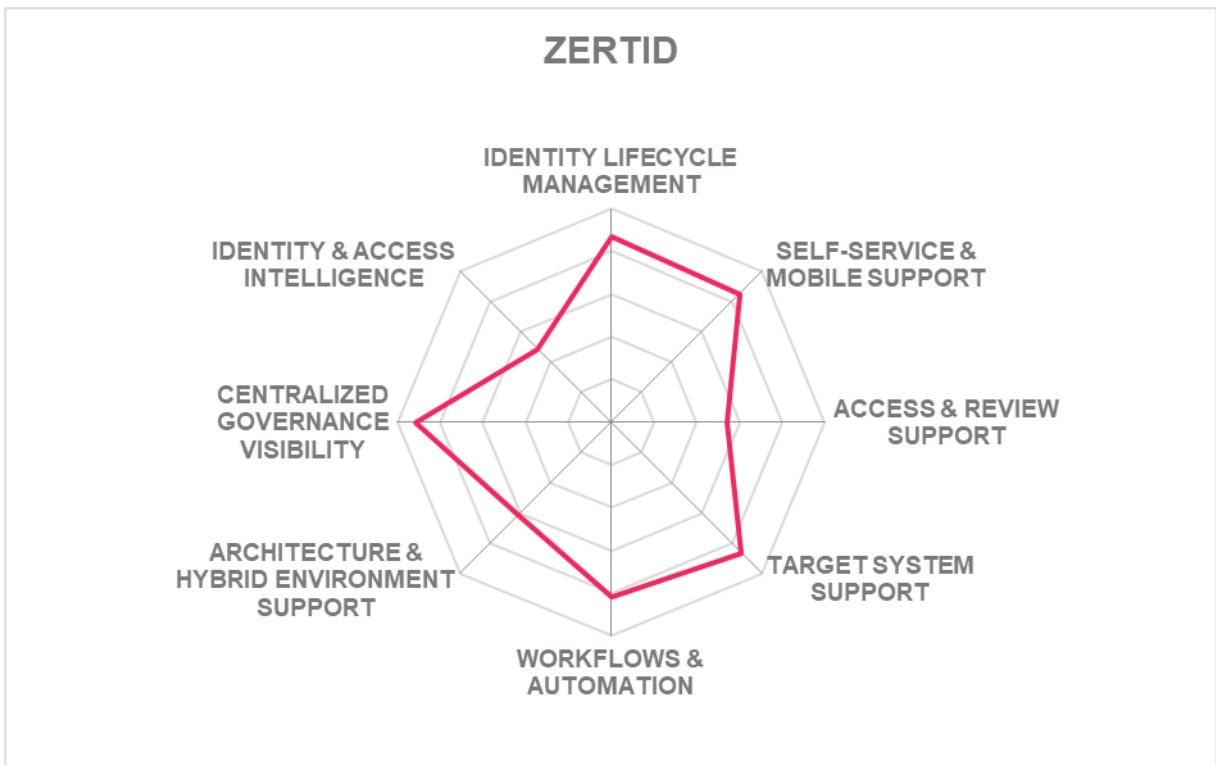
ZERTID

IDENTITY LIFECYCLE MANAGEMENT

SELF-SERVICE & MOBILE SUPPORT

ACCESS & REVIEW SUPPORT

TARGET SYSTEM SUPPORT

WORKFLOWS & AUTOMATION

ARCHITECTURE & HYBRID ENVIRONMENT SUPPORT

CENTRALIZED GOVERNANCE VISIBILITY

IDENTITY & ACCESS INTELLIGENCE